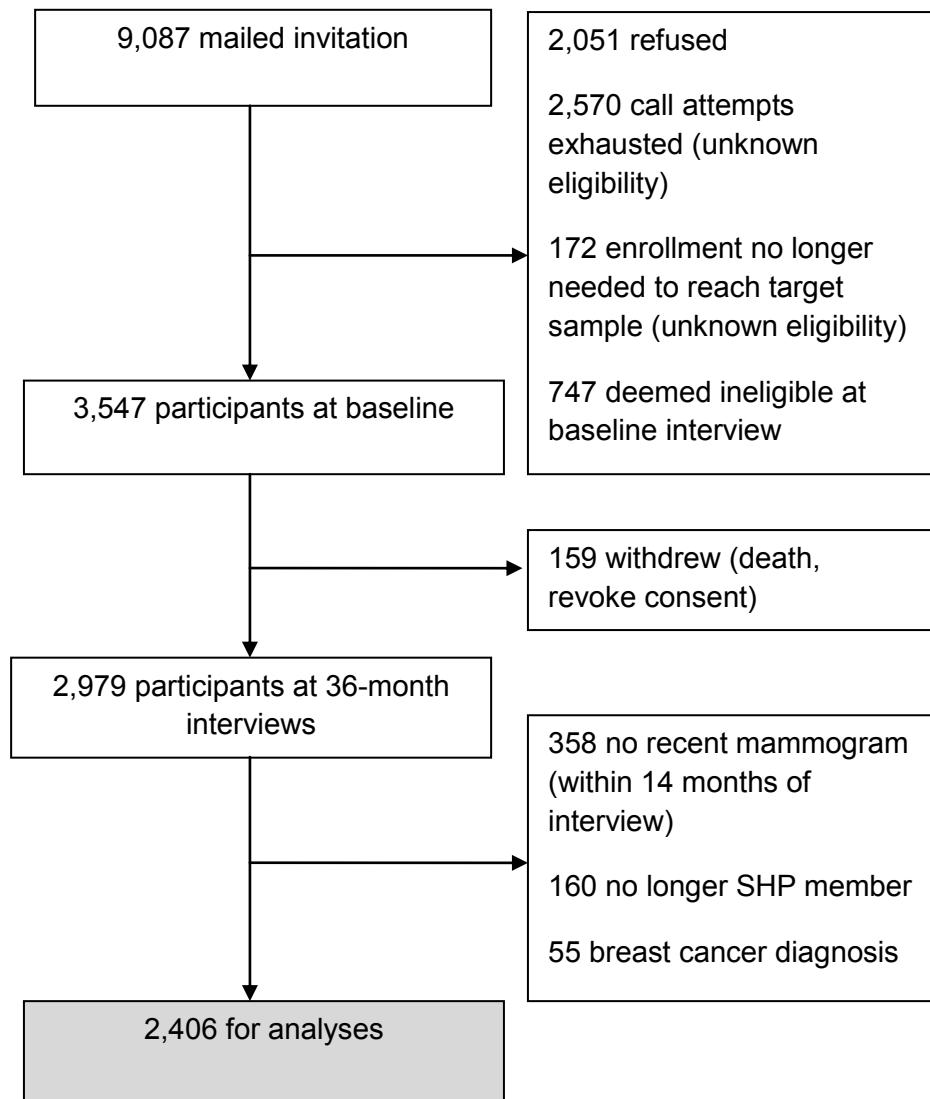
9,087 mailed invitation

2,051 refused

2,570 call attempts exhausted (unknown eligibility)

172 enrollment no longer needed to reach target sample (unknown eligibility)

747 deemed ineligible at baseline interview

3,547 participants at baseline

159 withdrew (death, revoke consent)

2,979 participants at 36-month interviews

358 no recent mammogram (within 14 months of interview)

160 no longer SHP member

55 breast cancer diagnosis

2,406 for analyses